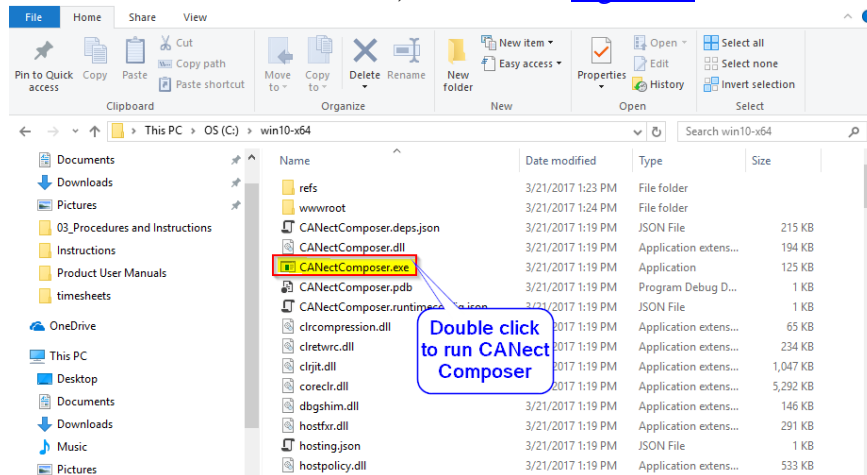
File Home Share View

Pin to Quick access
Copy
Paste
Cut
Copy path
Paste shortcut
Clipboard

Move to
Copy to
Delete
Rename
Organize

New folder
New item
Easy access
New

Properties
Open
Edit
History
Open

Select all
Select none
Invert selection
Select

This PC > OS (C:) > win10-x64

Search win10-x64

Documents
Downloads
Pictures
03_Procedures and Instructions
Instructions
Product User Manuals
timesheets
OneDrive
This PC
Desktop
Documents
Downloads
Music
Pictures

| Name | Date modified | Type | Size |
|---|---|---|---|
| refs | 3/21/2017 1:23 PM | File folder | |
| wwwroot | 3/21/2017 1:24 PM | File folder | |
| CANectComposer.deps.json | 3/21/2017 1:19 PM | JSON File | 215 KB |
| CANectComposer.dll | 3/21/2017 1:19 PM | Application extens... | 194 KB |
| CANectComposer.exe | 3/21/2017 1:19 PM | Application | 125 KB |
| CANectComposer.pdb | 3/21/2017 1:19 PM | Program Debug D... | 1 KB |
| CANectComposer.runtimec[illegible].json | 3/21/2017 1:19 PM | JSON File | 1 KB |
| clrcompression.dll | 3/21/2017 1:19 PM | Application extens... | 65 KB |
| clretwrc.dll | 3/21/2017 1:19 PM | Application extens... | 234 KB |
| clrjit.dll | 3/21/2017 1:19 PM | Application extens... | 1,047 KB |
| coreclr.dll | 3/21/2017 1:19 PM | Application extens... | 5,292 KB |
| dbgshim.dll | 3/21/2017 1:19 PM | Application extens... | 146 KB |
| hostfxr.dll | 3/21/2017 1:19 PM | Application extens... | 291 KB |
| hosting.json | 3/21/2017 1:19 PM | JSON File | 1 KB |
| hostpolicy.dll | 3/21/2017 1:19 PM | Application extens... | 533 KB |

Double click to run CANect Composer